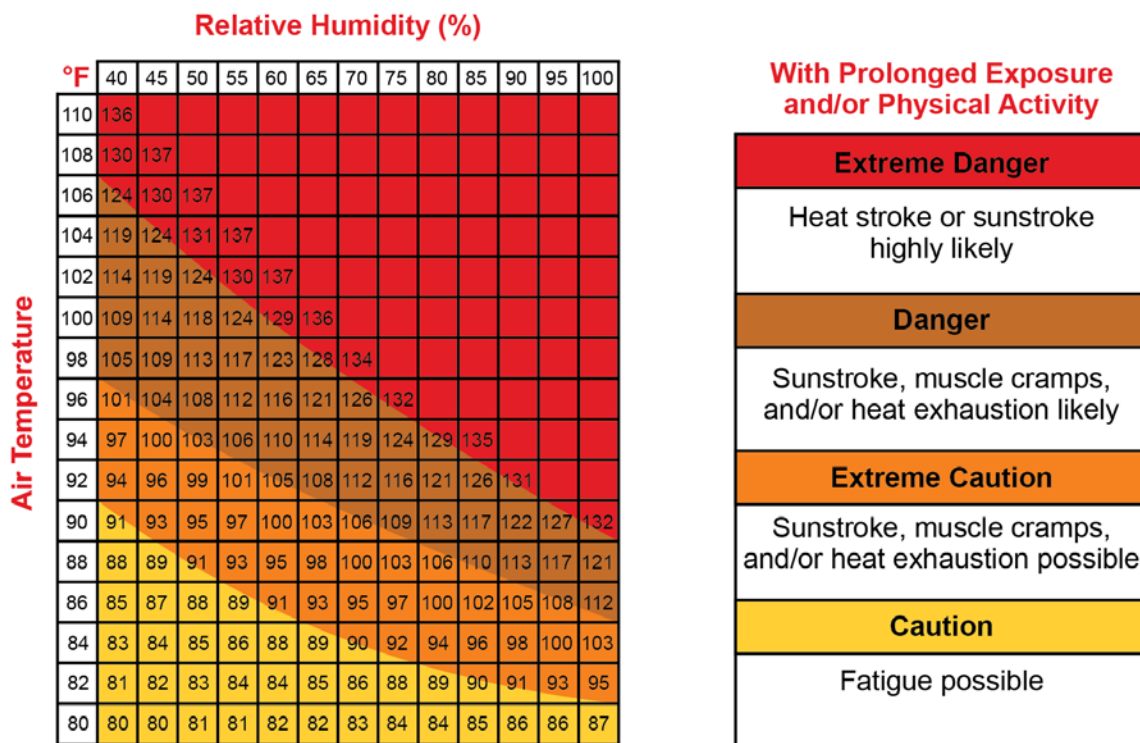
Relative Humidity (%)

Air Temperature

| °F | 40 | 45 | 50 | 55 | 60 | 65 | 70 | 75 | 80 | 85 | 90 | 95 | 100 |
|---|---|---|---|---|---|---|---|---|---|---|---|---|---|
| 110 | 136 | | | | | | | | | | | | |
| 108 | 130 | 137 | | | | | | | | | | | |
| 106 | 124 | 130 | 137 | | | | | | | | | | |
| 104 | 119 | 124 | 131 | 137 | | | | | | | | | |
| 102 | 114 | 119 | 124 | 130 | 137 | | | | | | | | |
| 100 | 109 | 114 | 118 | 124 | 129 | 136 | | | | | | | |
| 98 | 105 | 109 | 113 | 117 | 123 | 128 | 134 | | | | | | |
| 96 | 101 | 104 | 108 | 112 | 116 | 121 | 126 | 132 | | | | | |
| 94 | 97 | 100 | 103 | 106 | 110 | 114 | 119 | 124 | 129 | 135 | | | |
| 92 | 94 | 96 | 99 | 101 | 105 | 108 | 112 | 116 | 121 | 126 | 131 | | |
| 90 | 91 | 93 | 95 | 97 | 100 | 103 | 106 | 109 | 113 | 117 | 122 | 127 | 132 |
| 88 | 88 | 89 | 91 | 93 | 95 | 98 | 100 | 103 | 106 | 110 | 113 | 117 | 121 |
| 86 | 85 | 87 | 88 | 89 | 91 | 93 | 95 | 97 | 100 | 102 | 105 | 108 | 112 |
| 84 | 83 | 84 | 85 | 86 | 88 | 89 | 90 | 92 | 94 | 96 | 98 | 100 | 103 |
| 82 | 81 | 82 | 83 | 84 | 84 | 85 | 86 | 88 | 89 | 90 | 91 | 93 | 95 |
| 80 | 80 | 80 | 81 | 81 | 82 | 82 | 83 | 84 | 84 | 85 | 86 | 86 | 87 |

With Prolonged Exposure and/or Physical Activity

Extreme Danger

Heat stroke or sunstroke highly likely

Danger

Sunstroke, muscle cramps, and/or heat exhaustion likely

Extreme Caution

Sunstroke, muscle cramps, and/or heat exhaustion possible

Caution

Fatigue possible